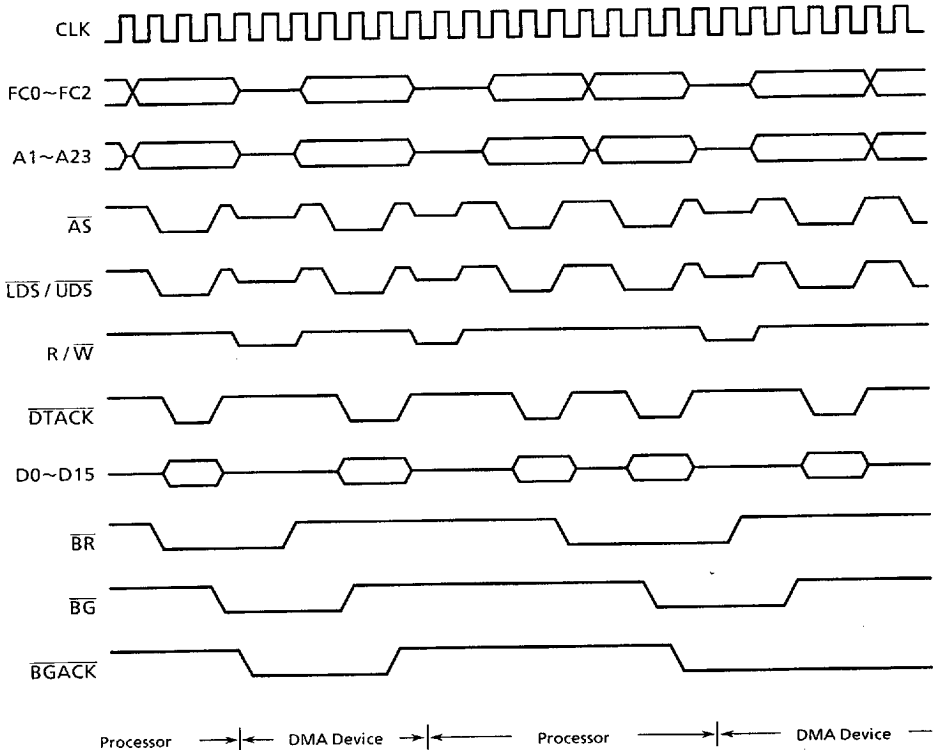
CLK

FC0~FC2

A1~A23

$\overline{AS}$

$\overline{LDS}$ / $\overline{UDS}$

R / $\overline{W}$

$\overline{DTACK}$

D0~D15

$\overline{BR}$

$\overline{BG}$

$\overline{BGACK}$

Processor DMA Device Processor DMA Device